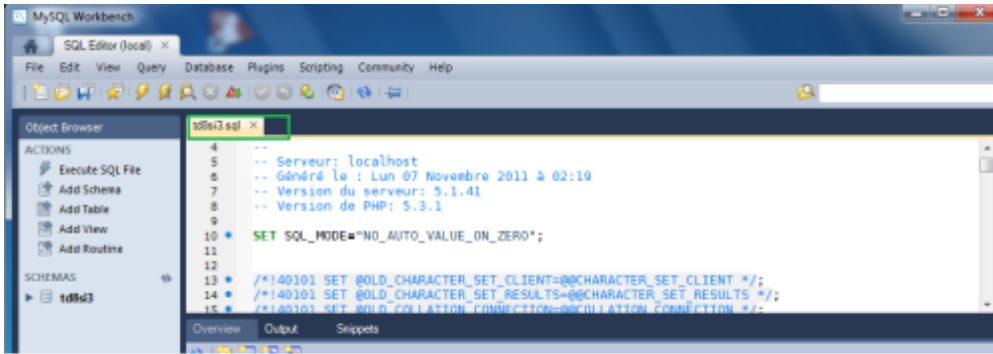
MySQL Workbench

SQL Editor (local) ×

File Edit View Query Database Plugins Scripting Community Help

Object Browser

td8si3.sql ×

ACTIONS

Execute SQL File

Add Schema

Add Table

Add View

Add Routine

SCHEMAS

td8si3

4 --
5 -- Serveur: localhost
6 -- Généré le : Lun 07 Novembre 2011 à 02:19
7 -- Version du serveur: 5.1.41
8 -- Version de PHP: 5.3.1
9
10 SET SQL_MODE="NO_AUTO_VALUE_ON_ZERO";
11
12
13 /*!40101 SET @OLD_CHARACTER_SET_CLIENT=@@CHARACTER_SET_CLIENT */;
14 /*!40101 SET @OLD_CHARACTER_SET_RESULTS=@@CHARACTER_SET_RESULTS */;
15 /*!40101 SET @OLD_COLLATION_CONNECTION=@@COLLATION_CONNECTION */;

Overview Output Snippets